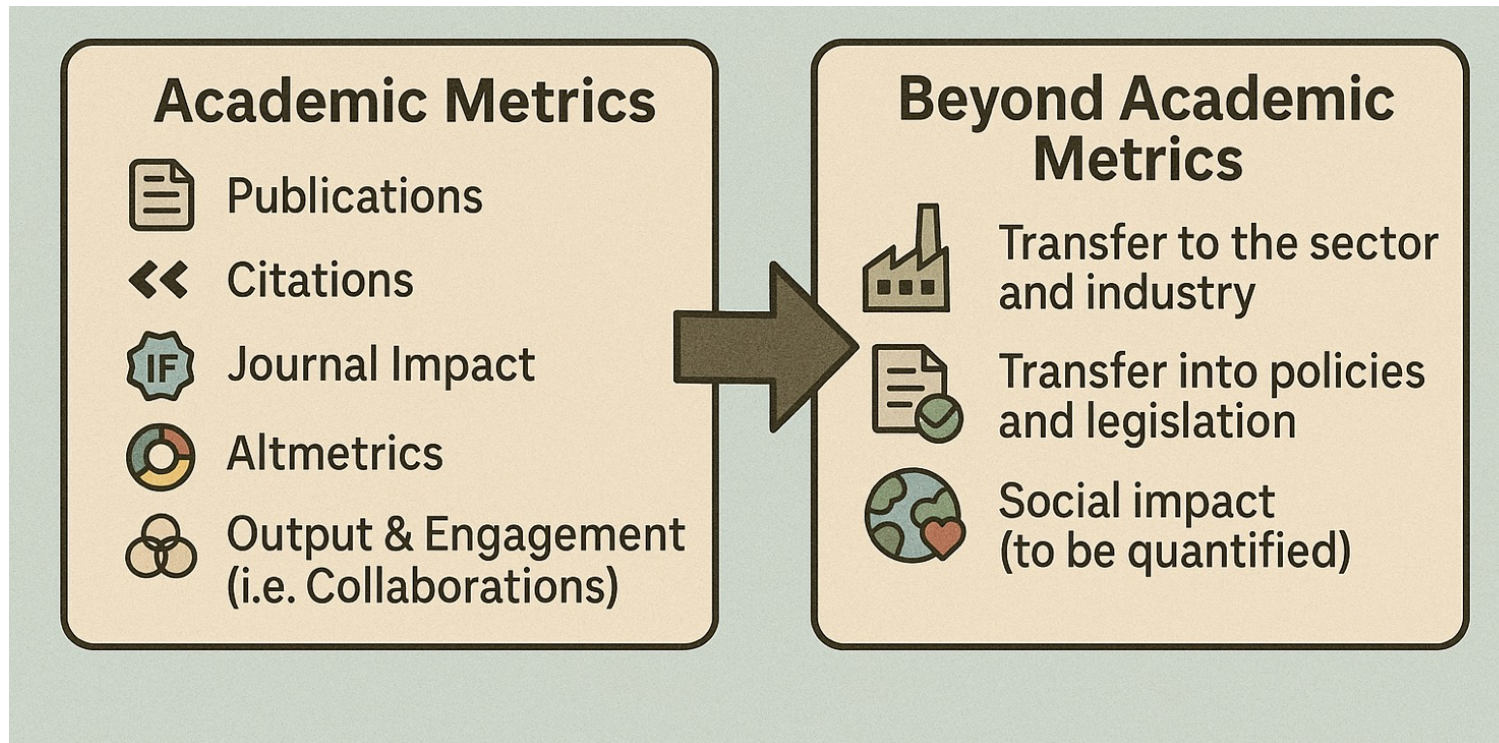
Academic Metrics

Publications

Citations

IF Journal Impact

Altmetrics

Output & Engagement (i.e. Collaborations)

Beyond Academic Metrics

Transfer to the sector and industry

Transfer into policies and legislation

Social impact (to be quantified)